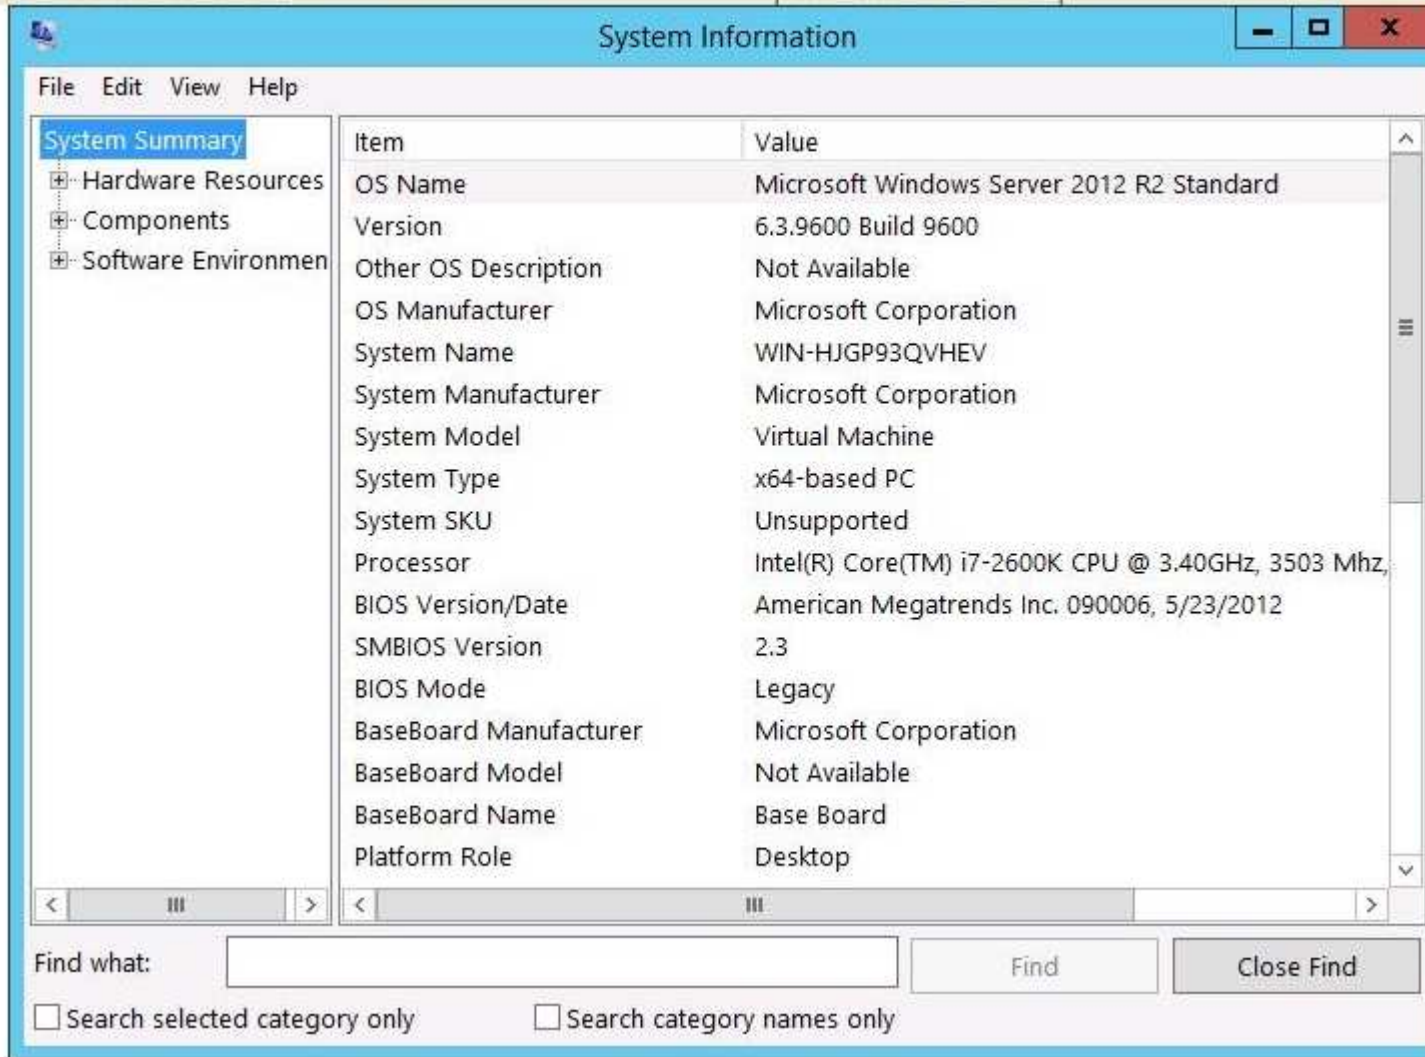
System Information

File Edit View Help

System Summary
Hardware Resources
Components
Software Environmen

| Item | Value |
|---|---|
| OS Name | Microsoft Windows Server 2012 R2 Standard |
| Version | 6.3.9600 Build 9600 |
| Other OS Description | Not Available |
| OS Manufacturer | Microsoft Corporation |
| System Name | WIN-HJGP93QVHEV |
| System Manufacturer | Microsoft Corporation |
| System Model | Virtual Machine |
| System Type | x64-based PC |
| System SKU | Unsupported |
| Processor | Intel(R) Core(TM) i7-2600K CPU @ 3.40GHz, 3503 Mhz, |
| BIOS Version/Date | American Megatrends Inc. 090006, 5/23/2012 |
| SMBIOS Version | 2.3 |
| BIOS Mode | Legacy |
| BaseBoard Manufacturer | Microsoft Corporation |
| BaseBoard Model | Not Available |
| BaseBoard Name | Base Board |
| Platform Role | Desktop |

Find what:
Find
Close Find
Search selected category only
Search category names only